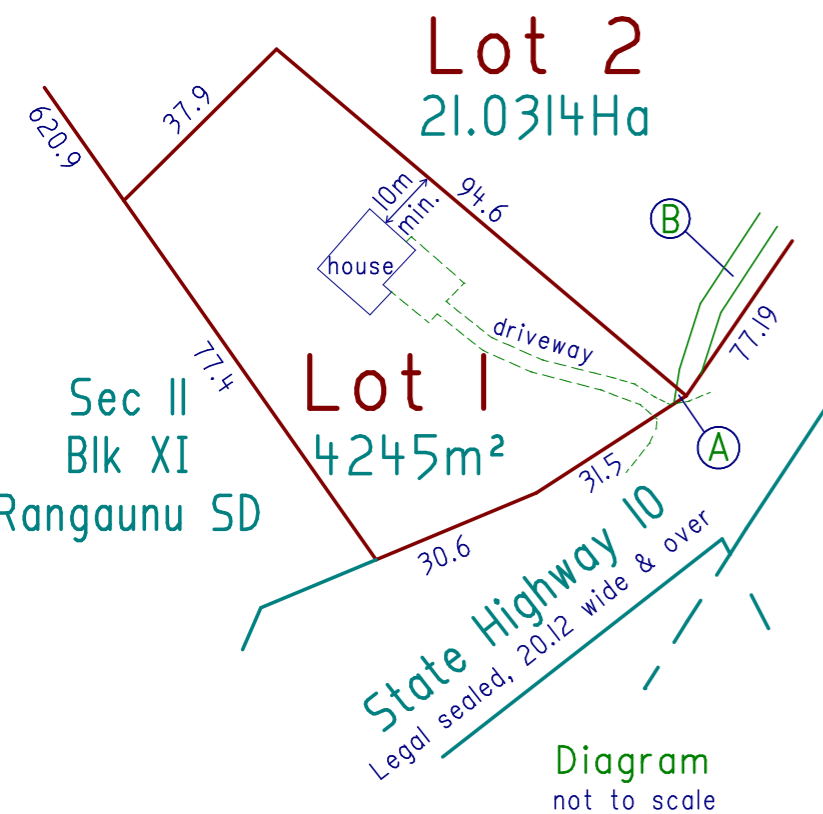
Lot 2
21.0314Ha

620.9

37.9

94.6

10m
min.

house

B

driveway

77.19

77.4

Lot 1
4245m²

Sec II
Blk XI
Rangaunu SD

A

31.5

30.6

State Highway 10
Legal sealed, 20.12 wide & over

Diagram
not to scale